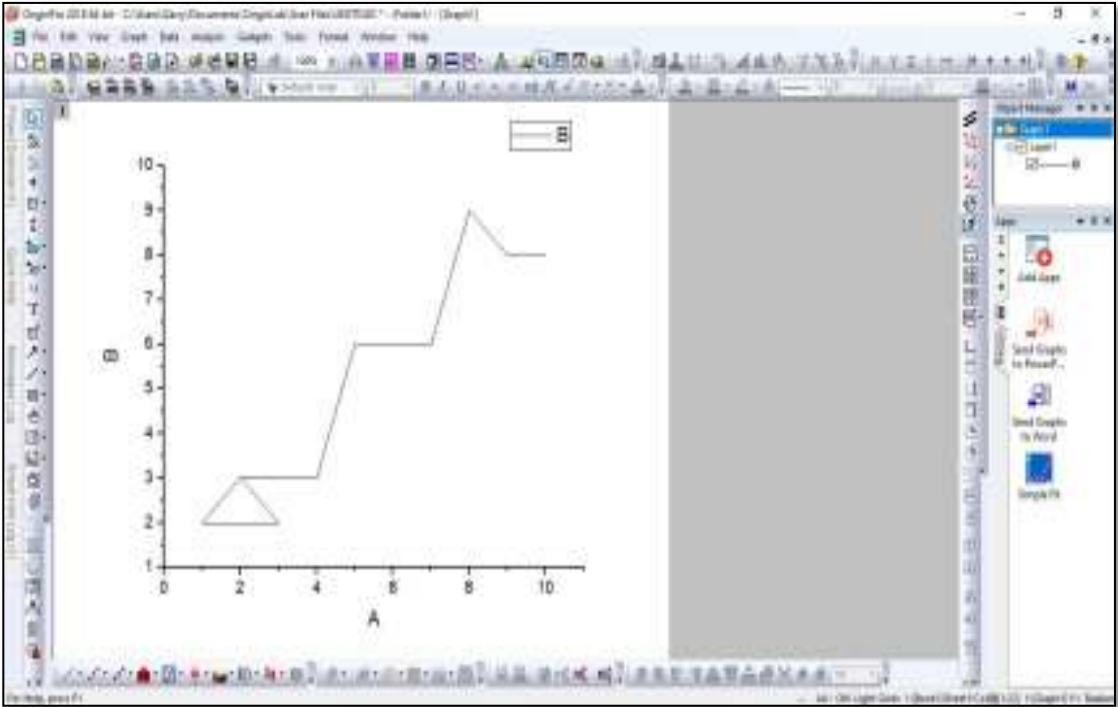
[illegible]

File Edit View Graph Data Analysis Gadgets Tools Format Window Help

B

10
9
8
7
6
5
4
3
2
1

B

0 2 4 6 8 10

A

Object Manager

Apps

Add Apps

Send Graphs to PowerP...

Send Graphs to Word

Simple Fit

For Help, press F1